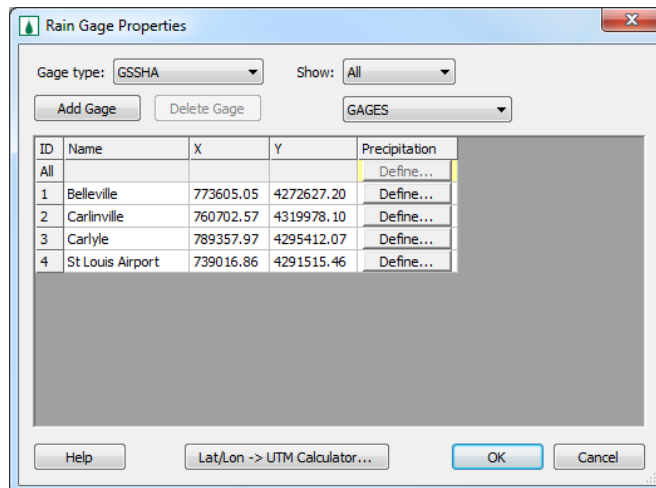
Rain Gage Properties

Gage type: GSSHA

Show: All

Add Gage

Delete Gage

GAGES

| ID | Name | X | Y | Precipitation |
|---|---|---|---|---|
| All | | | | Define... |
| 1 | Belleville | 773605.05 | 4272627.20 | Define... |
| 2 | Carlinville | 760702.57 | 4319978.10 | Define... |
| 3 | Carlyle | 789357.97 | 4295412.07 | Define... |
| 4 | St Louis Airport | 739016.86 | 4291515.46 | Define... |

Help

Lat/Lon -> UTM Calculator...

OK

Cancel